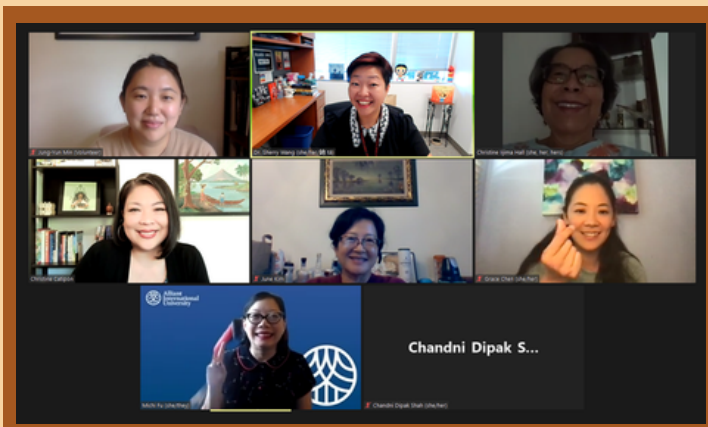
Jung-Yun Min (Volunteer)

Dr. Sherry Wang (she/her, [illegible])

Christine Iijima Hall (she, her, hers)

Christine Catipon

June Kim

Grace Chen (she/her)

Alliant International University

Mochi Fu (she/they)

Chandni Dipak S...

Chandni Dipak Shah (she/her)